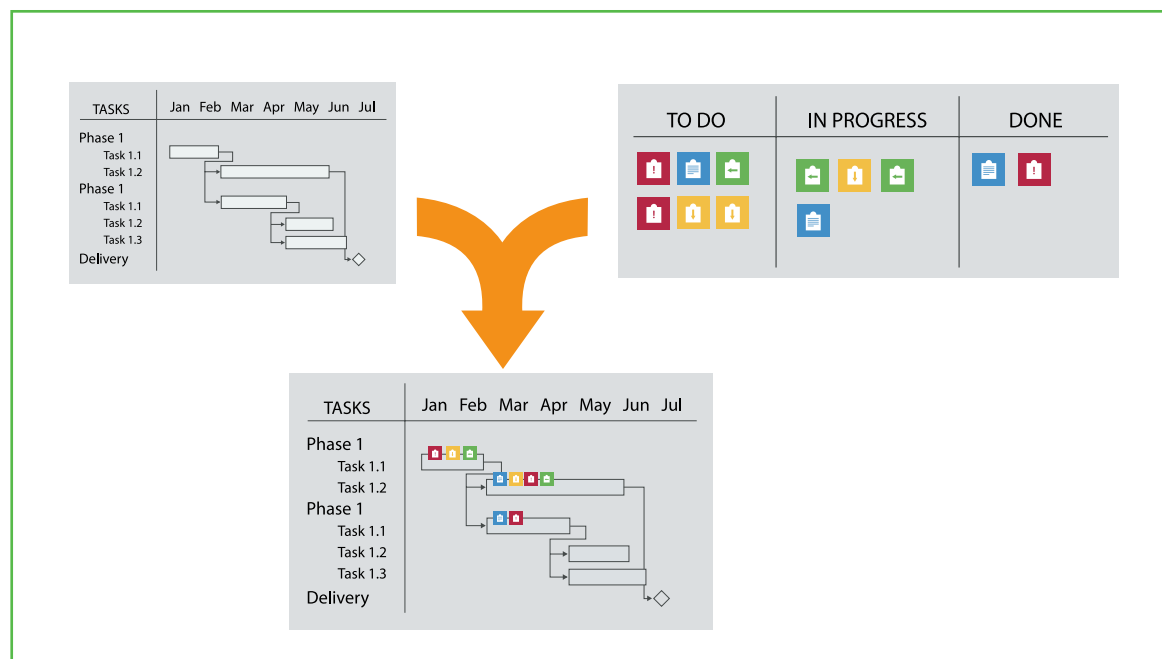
| TASKS | Jan | Feb | Mar | Apr | May | Jun | Jul |
|---|---|---|---|---|---|---|---|
| Phase 1 | | | | | | | |
| Task 1.1 | | | | | | | |
| Task 1.2 | | | | | | | |
| Phase 1 | | | | | | | |
| Task 1.1 | | | | | | | |
| Task 1.2 | | | | | | | |
| Task 1.3 | | | | | | | |
| Delivery | | | | | | | |

| TO DO | IN PROGRESS | DONE |
|---|---|---|

| TASKS | Jan | Feb | Mar | Apr | May | Jun | Jul |
|---|---|---|---|---|---|---|---|
| Phase 1 | | | | | | | |
| Task 1.1 | | | | | | | |
| Task 1.2 | | | | | | | |
| Phase 1 | | | | | | | |
| Task 1.1 | | | | | | | |
| Task 1.2 | | | | | | | |
| Task 1.3 | | | | | | | |
| Delivery | | | | | | | |